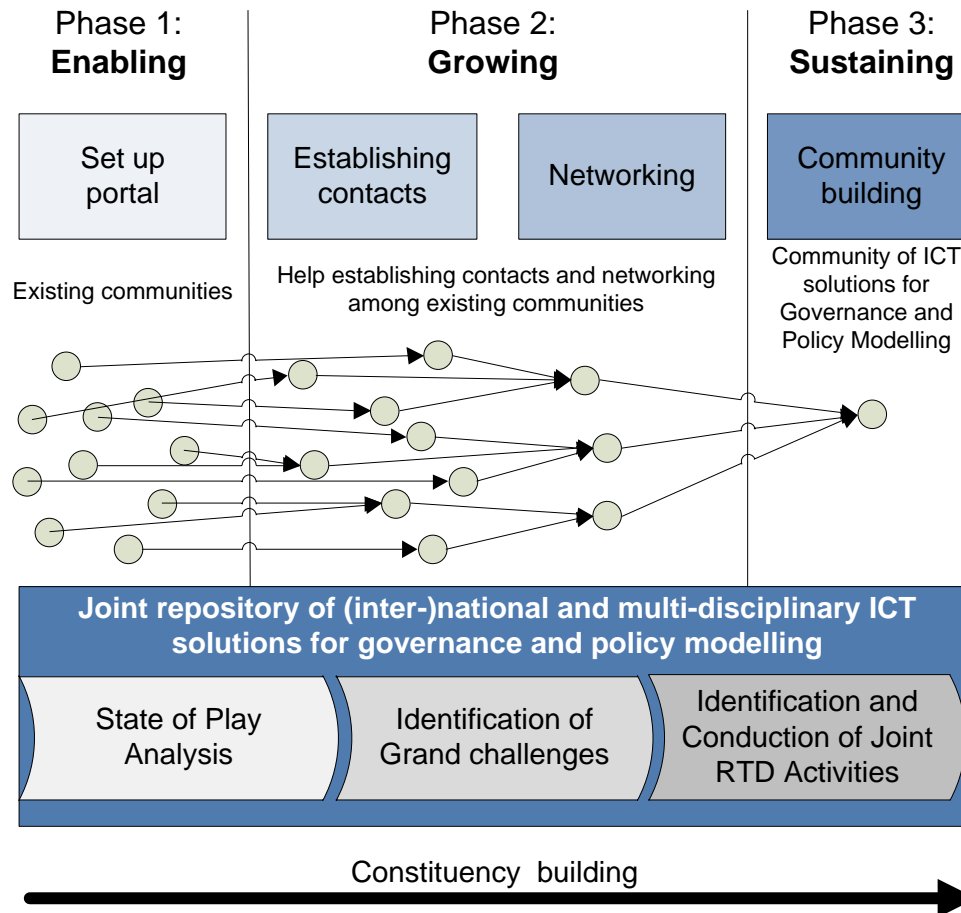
Phase 1:
**Enabling**

Phase 2:
**Growing**

Phase 3:
**Sustaining**

Set up portal

Establishing contacts

Networking

Community building

Existing communities

Help establishing contacts and networking among existing communities

Community of ICT solutions for Governance and Policy Modelling

**Joint repository of (inter-)national and multi-disciplinary ICT solutions for governance and policy modelling**

State of Play Analysis

Identification of Grand challenges

Identification and Conduction of Joint RTD Activities

Constituency building